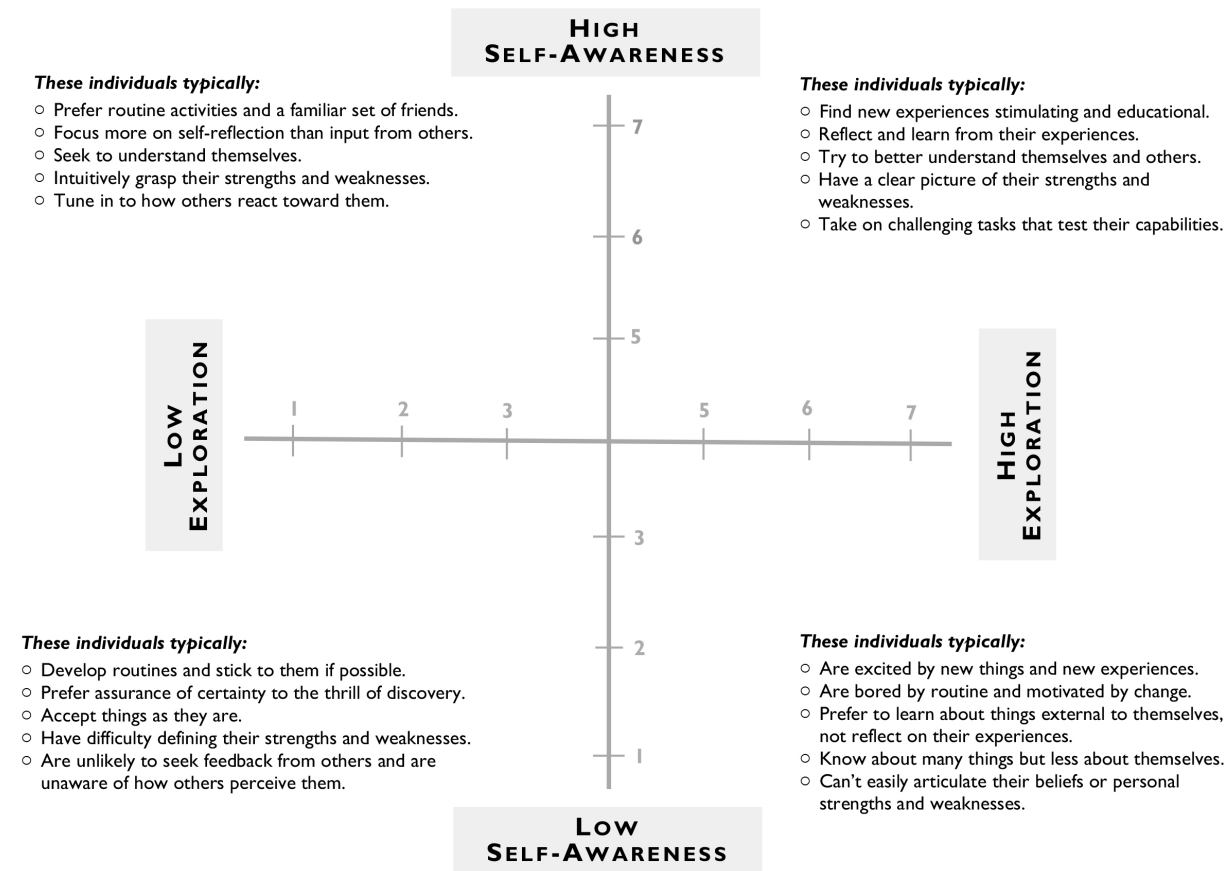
HIGH SELF-AWARENESS

These individuals typically:
○ Prefer routine activities and a familiar set of friends.
○ Focus more on self-reflection than input from others.
○ Seek to understand themselves.
○ Intuitively grasp their strengths and weaknesses.
○ Tune in to how others react toward them.

These individuals typically:
○ Find new experiences stimulating and educational.
○ Reflect and learn from their experiences.
○ Try to better understand themselves and others.
○ Have a clear picture of their strengths and weaknesses.
○ Take on challenging tasks that test their capabilities.

7
6
5

LOW EXPLORATION

1 2 3 5 6 7

HIGH EXPLORATION

3

These individuals typically:
○ Develop routines and stick to them if possible.
○ Prefer assurance of certainty to the thrill of discovery.
○ Accept things as they are.
○ Have difficulty defining their strengths and weaknesses.
○ Are unlikely to seek feedback from others and are unaware of how others perceive them.

2
1

These individuals typically:
○ Are excited by new things and new experiences.
○ Are bored by routine and motivated by change.
○ Prefer to learn about things external to themselves, not reflect on their experiences.
○ Know about many things but less about themselves.
○ Can't easily articulate their beliefs or personal strengths and weaknesses.

LOW SELF-AWARENESS